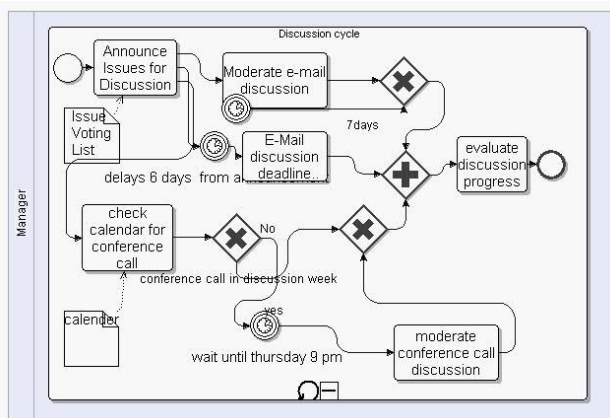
Manager

Discussion cycle

Announce Issues for Discussion

Moderate e-mail discussion

Issue Voting List

7days

E-Mail discussion deadline..

evaluate discussion progress

delays 6 days from an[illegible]

check calendar for conference call

No

conference call in discussion week

calender

yes

wait until thursday 9 pm

moderate conference call discussion